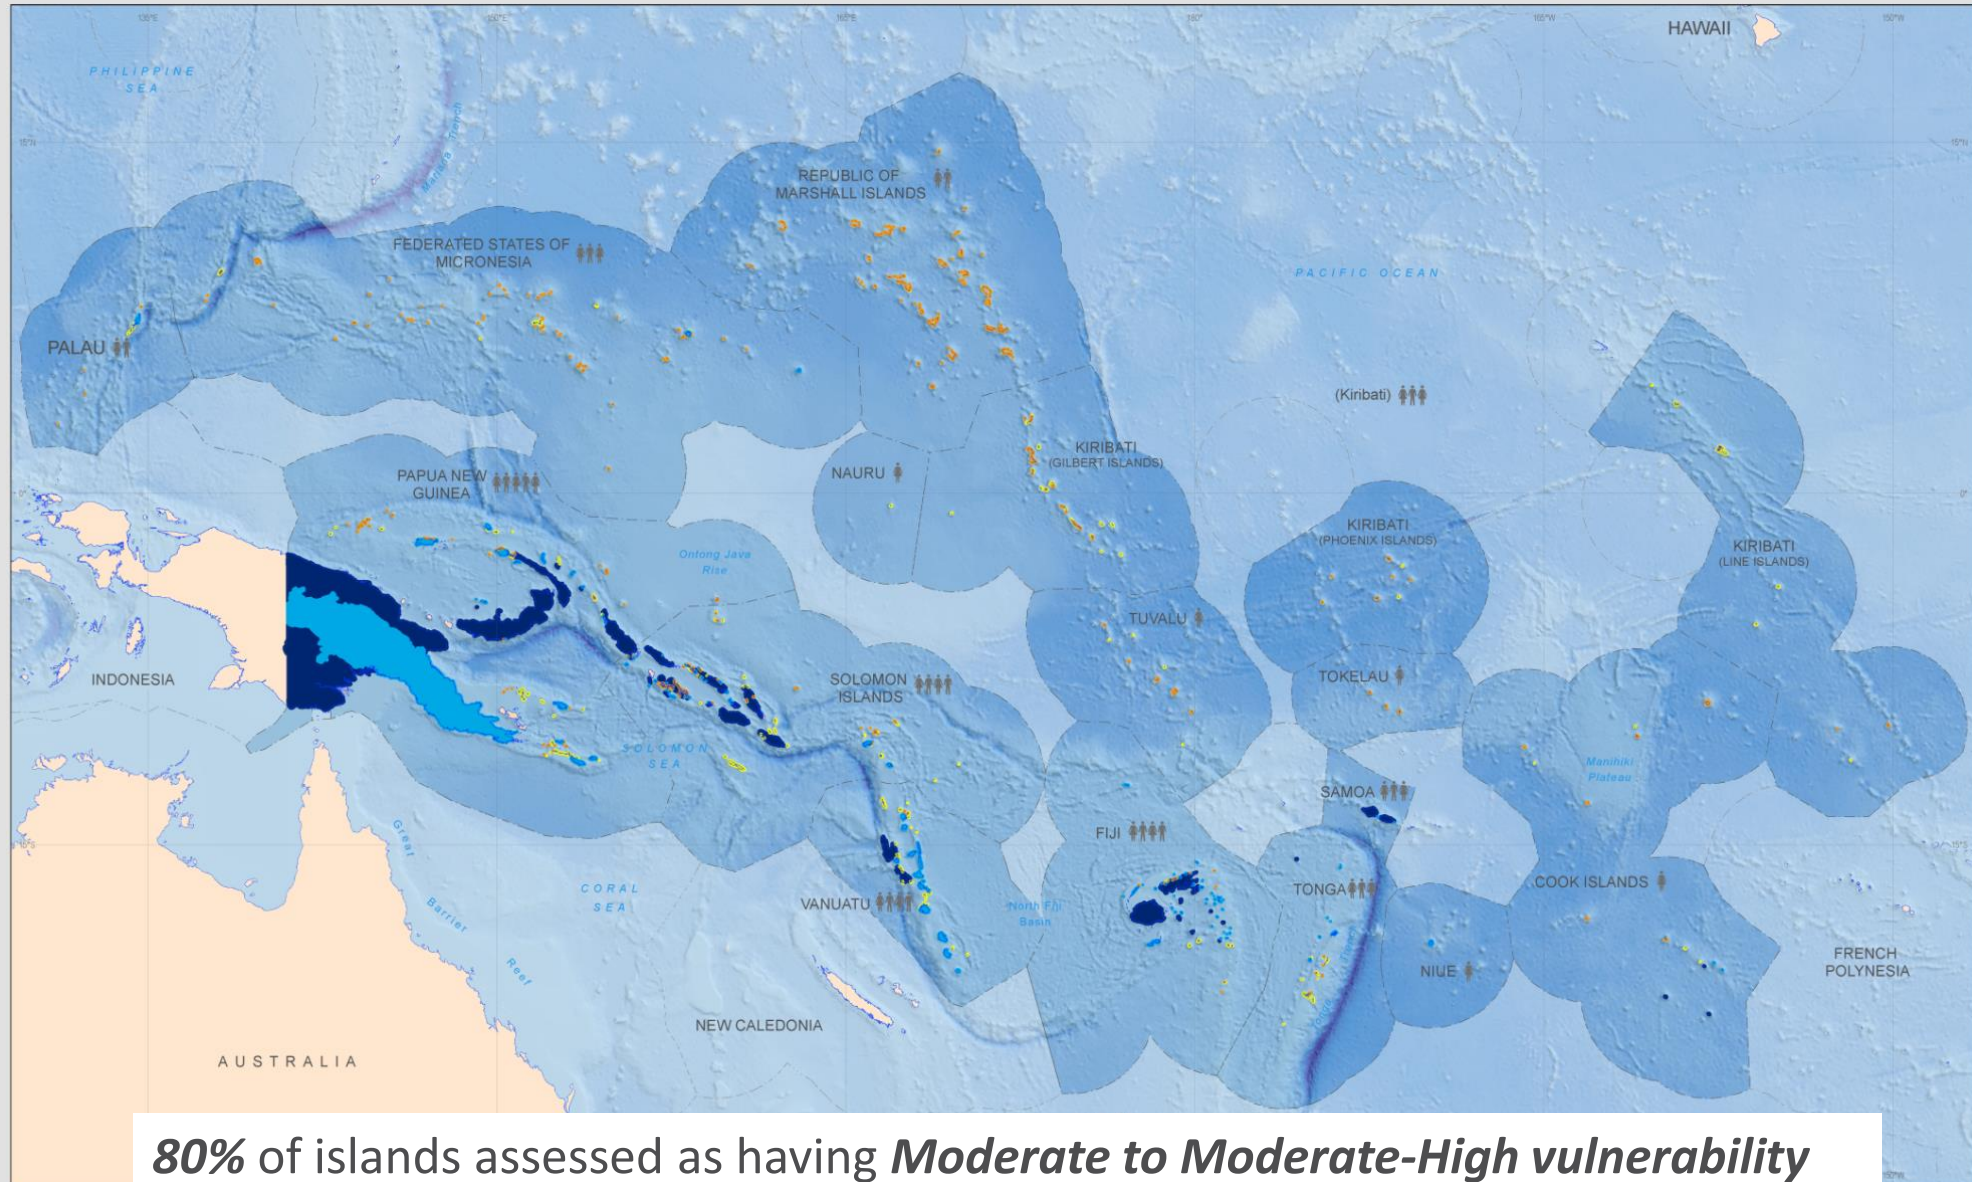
HAWAII

PHILIPPINE SEA

Mariana Trench

REPUBLIC OF MARSHALL ISLANDS

FEDERATED STATES OF MICRONESIA

PACIFIC OCEAN

PALAU

(Kiribati)

KIRIBATI (GILBERT ISLANDS)

NAURU

PAPUA NEW GUINEA

KIRIBATI (PHOENIX ISLANDS)

KIRIBATI (LINE ISLANDS)

Ontong Java Rise

TUVALU

INDONESIA

SOLOMON ISLANDS

TOKELAU

SOLOMON SEA

Manihiki Plateau

SAMOA

FIJI

Great Barrier Reef

CORAL SEA

TONGA

COOK ISLANDS

VANUATU

North Fiji Basin

NIUE

FRENCH POLYNESIA

NEW CALEDONIA

AUSTRALIA

80% of islands assessed as having Moderate to Moderate-High vulnerability